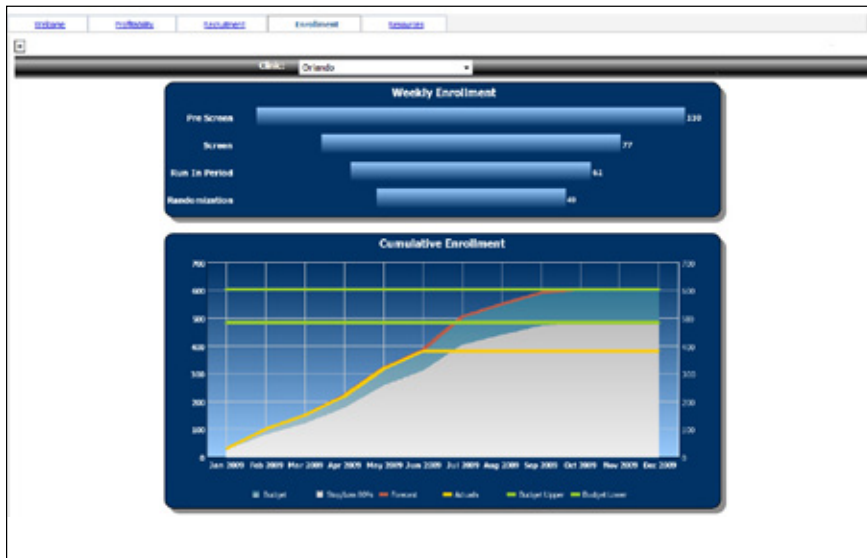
Welcome | Profitability | Recruitment | Enrollment | Resources

Clinic: Orlando

Weekly Enrollment

Pre Screen 110
Screen 77
Run In Period 61
Randomization 49

Cumulative Enrollment

700 600 500 400 300 200 100 0

Jan 2009 Feb 2009 Mar 2009 Apr 2009 May 2009 Jun 2009 Jul 2009 Aug 2009 Sep 2009 Oct 2009 Nov 2009 Dec 2009

Budget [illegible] Forecast Actuals Budget Upper Budget Lower